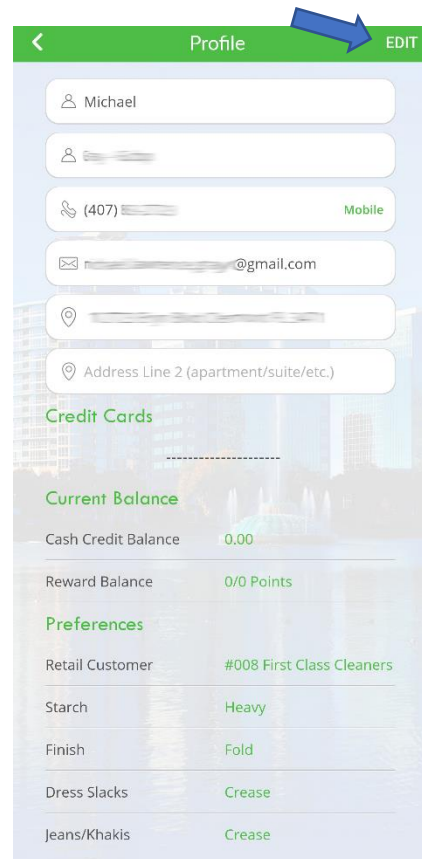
Profile

EDIT

Michael

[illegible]

(407) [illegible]

Mobile

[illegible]@gmail.com

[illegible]

Address Line 2 (apartment/suite/etc.)

Credit Cards

--------------------

Current Balance

| Cash Credit Balance | 0.00 |
|---|---|
| Reward Balance | 0/0 Points |

Preferences

| Retail Customer | #008 First Class Cleaners |
|---|---|
| Starch | Heavy |
| Finish | Fold |
| Dress Slacks | Crease |
| Jeans/Khakis | Crease |